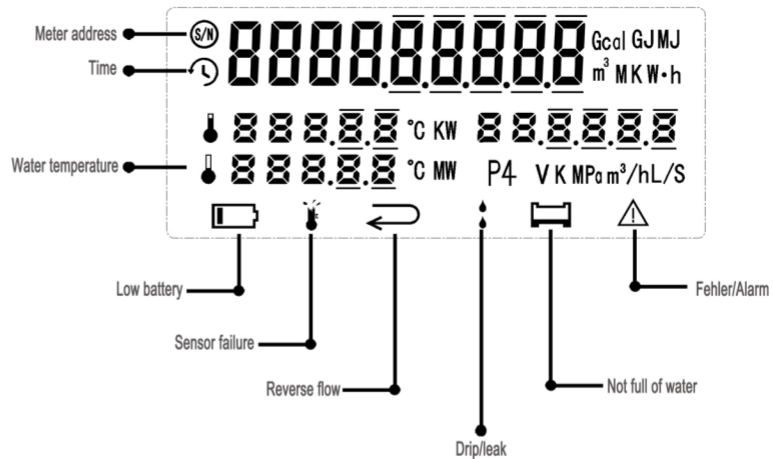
Meter address
S/N
88888888
Gcal GJMJ
$m^3$ MKW•h
Time
888.88 °C KW
88.8888
Water temperature
888.88 °C MW
P4
V K MPa $m^3$/hL/S
Low battery
Sensor failure
Reverse flow
Drip/leak
Not full of water
Fehler/Alarm